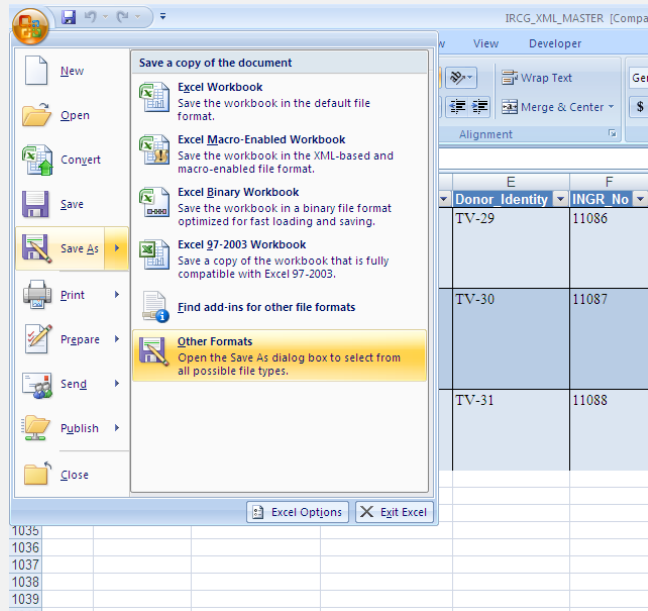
IRCG_XML_MASTER [Compa

View Developer

Wrap Text

Merge & Center

Alignment

Gen

$

New

Open

Convert

Save

Save As

Print

Prepare

Send

Publish

Close

Save a copy of the document

Excel Workbook
Save the workbook in the default file format.

Excel Macro-Enabled Workbook
Save the workbook in the XML-based and macro-enabled file format.

Excel Binary Workbook
Save the workbook in a binary file format optimized for fast loading and saving.

Excel 97-2003 Workbook
Save a copy of the workbook that is fully compatible with Excel 97-2003.

Find add-ins for other file formats

Other Formats
Open the Save As dialog box to select from all possible file types.

Excel Options

Exit Excel

| E | F |
|---|---|
| Donor_Identity | INGR_No |
| TV-29 | 11086 |
| TV-30 | 11087 |
| TV-31 | 11088 |

1035
1036
1037
1038
1039